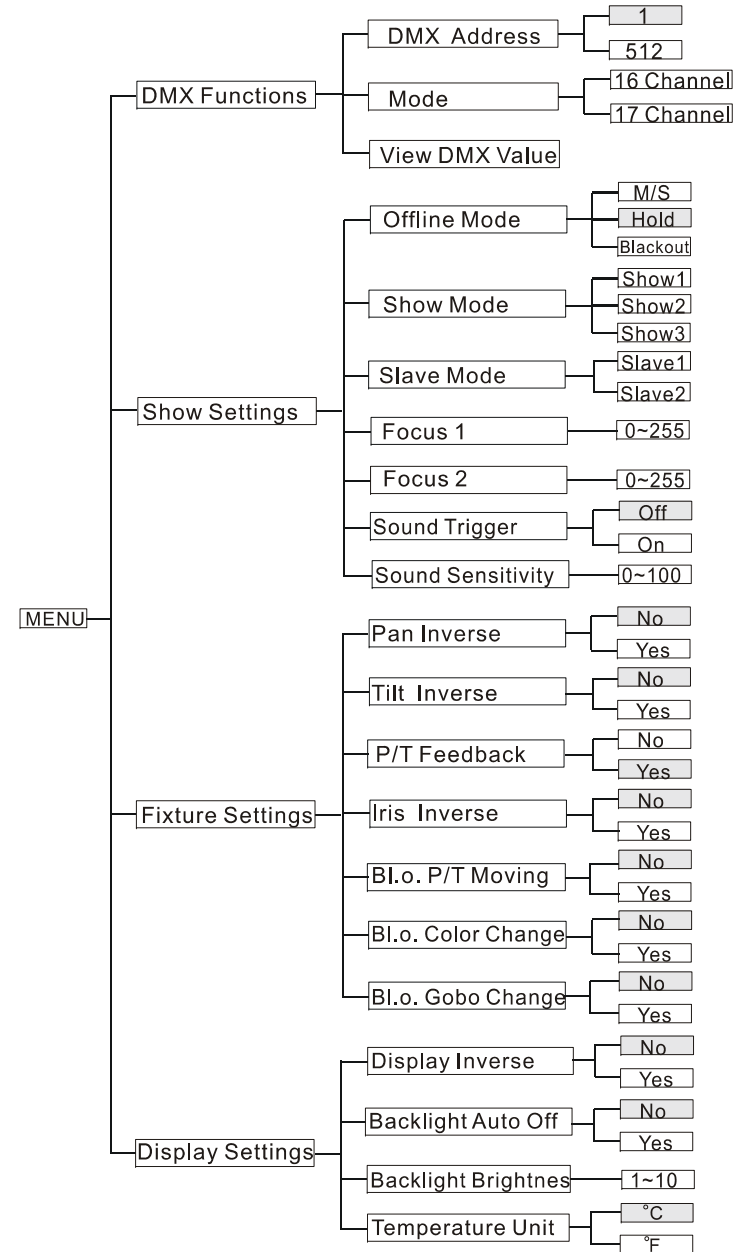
MENU

DMX Functions
DMX Address
1
512
Mode
16 Channel
17 Channel
View DMX Value

Show Settings
Offline Mode
M/S
Hold
Blackout
Show Mode
Show1
Show2
Show3
Slave Mode
Slave1
Slave2
Focus 1
0~255
Focus 2
0~255
Sound Trigger
Off
On
Sound Sensitivity
0~100

Fixture Settings
Pan Inverse
No
Yes
Tilt Inverse
No
Yes
P/T Feedback
No
Yes
Iris Inverse
No
Yes
Bl.o. P/T Moving
No
Yes
Bl.o. Color Change
No
Yes
Bl.o. Gobo Change
No
Yes

Display Settings
Display Inverse
No
Yes
Backlight Auto Off
No
Yes
Backlight Brightnes
1~10
Temperature Unit
°C
°F